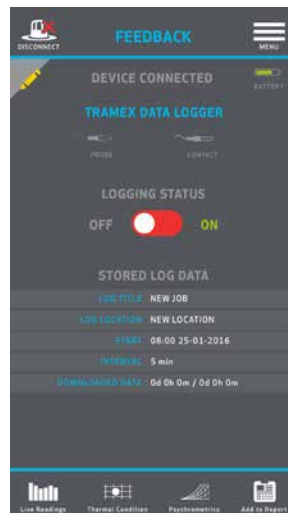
DISCONNECT

FEEDBACK

MENU

DEVICE CONNECTED

BATTERY

TRAMEX DATA LOGGER

PROBE

CONTACT

LOGGING STATUS

OFF

ON

STORED LOG DATA

| | |
|---|---|
| LOG TITLE | NEW JOB |
| LOG LOCATION | NEW LOCATION |
| START | 08:00 25-01-2016 |
| INTERVAL | 5 min |
| DOWNLOADED DATA | 0d 0h 0m / 0d 0h 0m |

Live Readings

Thermal Condition

Psychrometrics

Add to Report